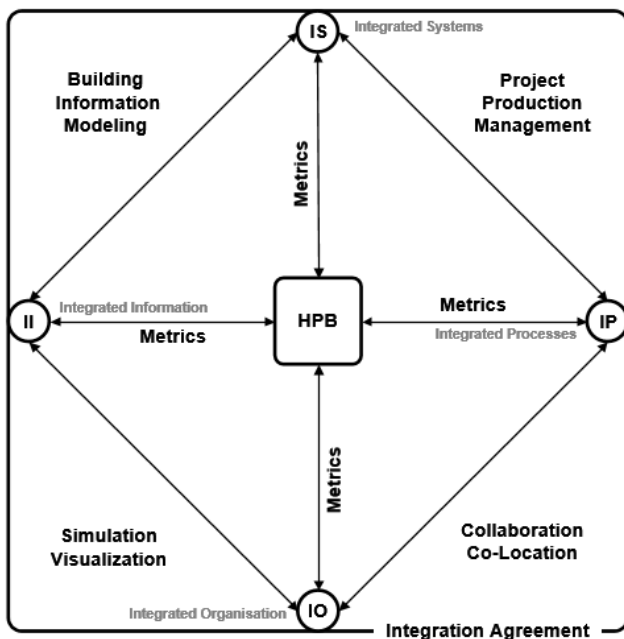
IS
Integrated Systems

Building Information Modeling

Project Production Management

Metrics

II
Integrated Information
Metrics

HPB

Metrics
Integrated Processes
IP

Metrics

Simulation Visualization

Collaboration Co-Location

Integrated Organisation
IO
Integration Agreement